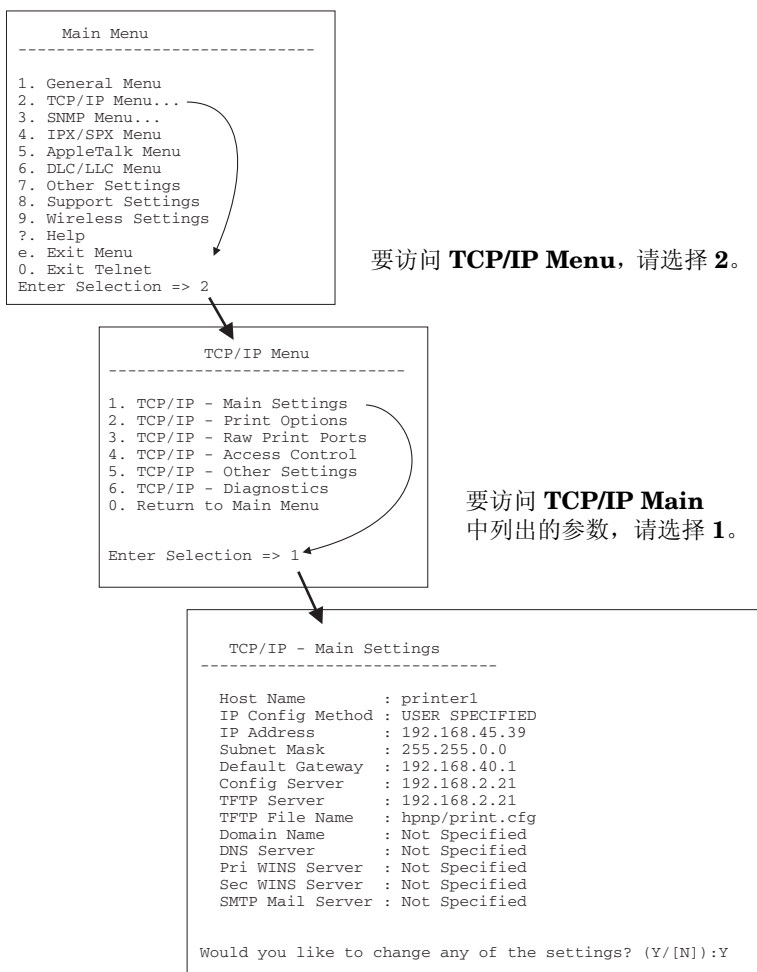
Main Menu
-------------------------------

1. General Menu
2. TCP/IP Menu...
3. SNMP Menu...
4. IPX/SPX Menu
5. AppleTalk Menu
6. DLC/LLC Menu
7. Other Settings
8. Support Settings
9. Wireless Settings
?. Help
e. Exit Menu
0. Exit Telnet
Enter Selection => 2

要访问 **TCP/IP Menu**，请选择 **2**。

TCP/IP Menu
-------------------------------

1. TCP/IP - Main Settings
2. TCP/IP - Print Options
3. TCP/IP - Raw Print Ports
4. TCP/IP - Access Control
5. TCP/IP - Other Settings
6. TCP/IP - Diagnostics
0. Return to Main Menu

Enter Selection => 1

要访问 **TCP/IP Main** 中列出的参数，请选择 **1**。

TCP/IP - Main Settings
-------------------------------

Host Name : printer1
IP Config Method : USER SPECIFIED
IP Address : 192.168.45.39
Subnet Mask : 255.255.0.0
Default Gateway : 192.168.40.1
Config Server : 192.168.2.21
TFTP Server : 192.168.2.21
TFTP File Name : hpnp/print.cfg
Domain Name : Not Specified
DNS Server : Not Specified
Pri WINS Server : Not Specified
Sec WINS Server : Not Specified
SMTP Mail Server : Not Specified

Would you like to change any of the settings? (Y/[N]):Y